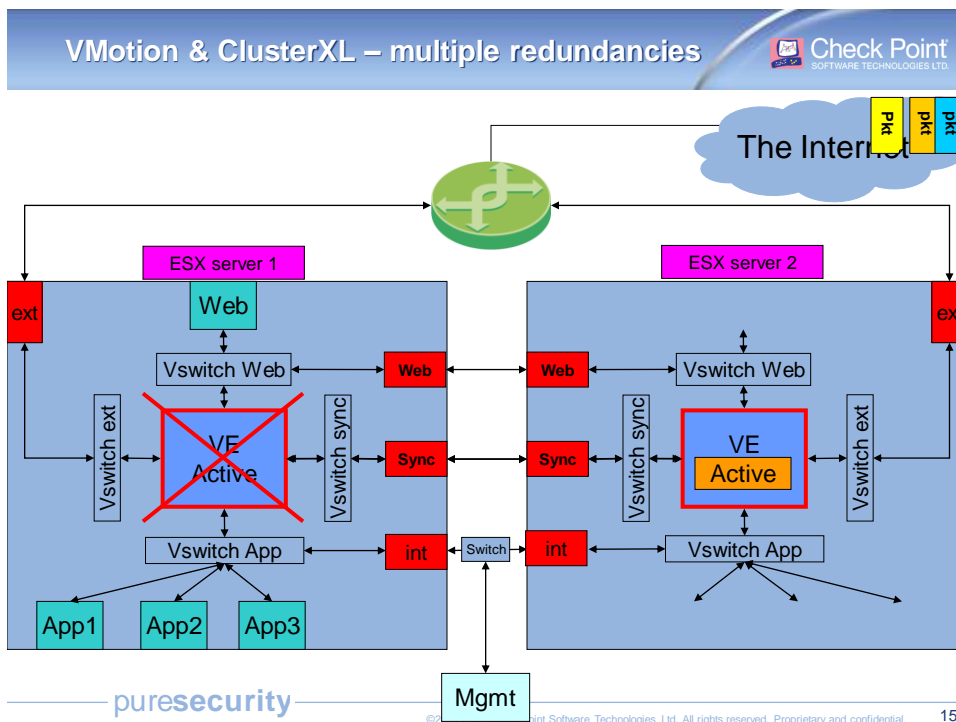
VMotion & ClusterXL – multiple redundancies

Check Point
SOFTWARE TECHNOLOGIES LTD.

Pkt pkt pkt

The Internet

ESX server 1

ext

Web

Vswitch Web

Web

Vswitch ext

VE
Active

Vswitch sync

Sync

Vswitch App

int

App1

App2

App3

Switch

Mgmt

ESX server 2

ex

Web

Vswitch Web

Sync

Vswitch sync

VE
Active

Vswitch ext

int

Vswitch App

puresecurity

©2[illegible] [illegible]oint Software Technologies Ltd. All rights reserved. Proprietary and confidential

15